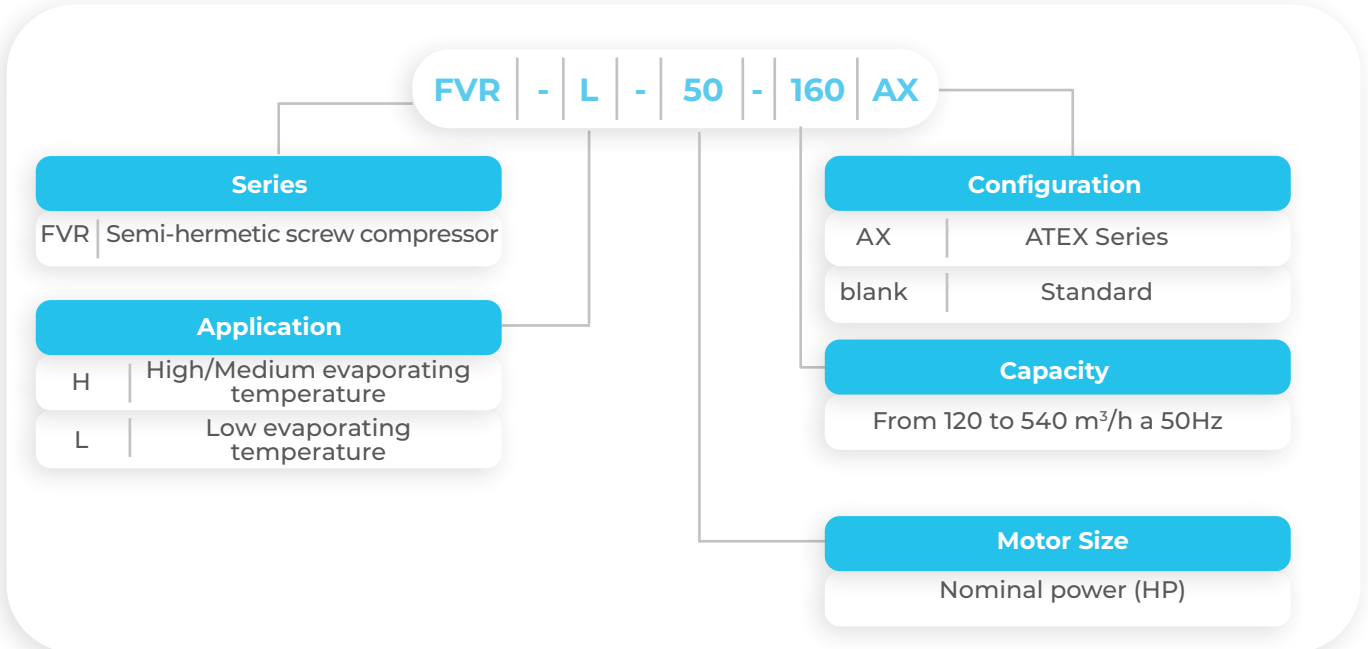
FVR - L - 50 - 160 AX

Series

| FVR | Semi-hermetic screw compressor |
|---|---|

Application

| H | High/Medium evaporating temperature |
|---|---|
| L | Low evaporating temperature |

Configuration

| AX | ATEX Series |
|---|---|
| blank | Standard |

Capacity

From 120 to 540 $m^3/h$ a 50Hz

Motor Size

Nominal power (HP)